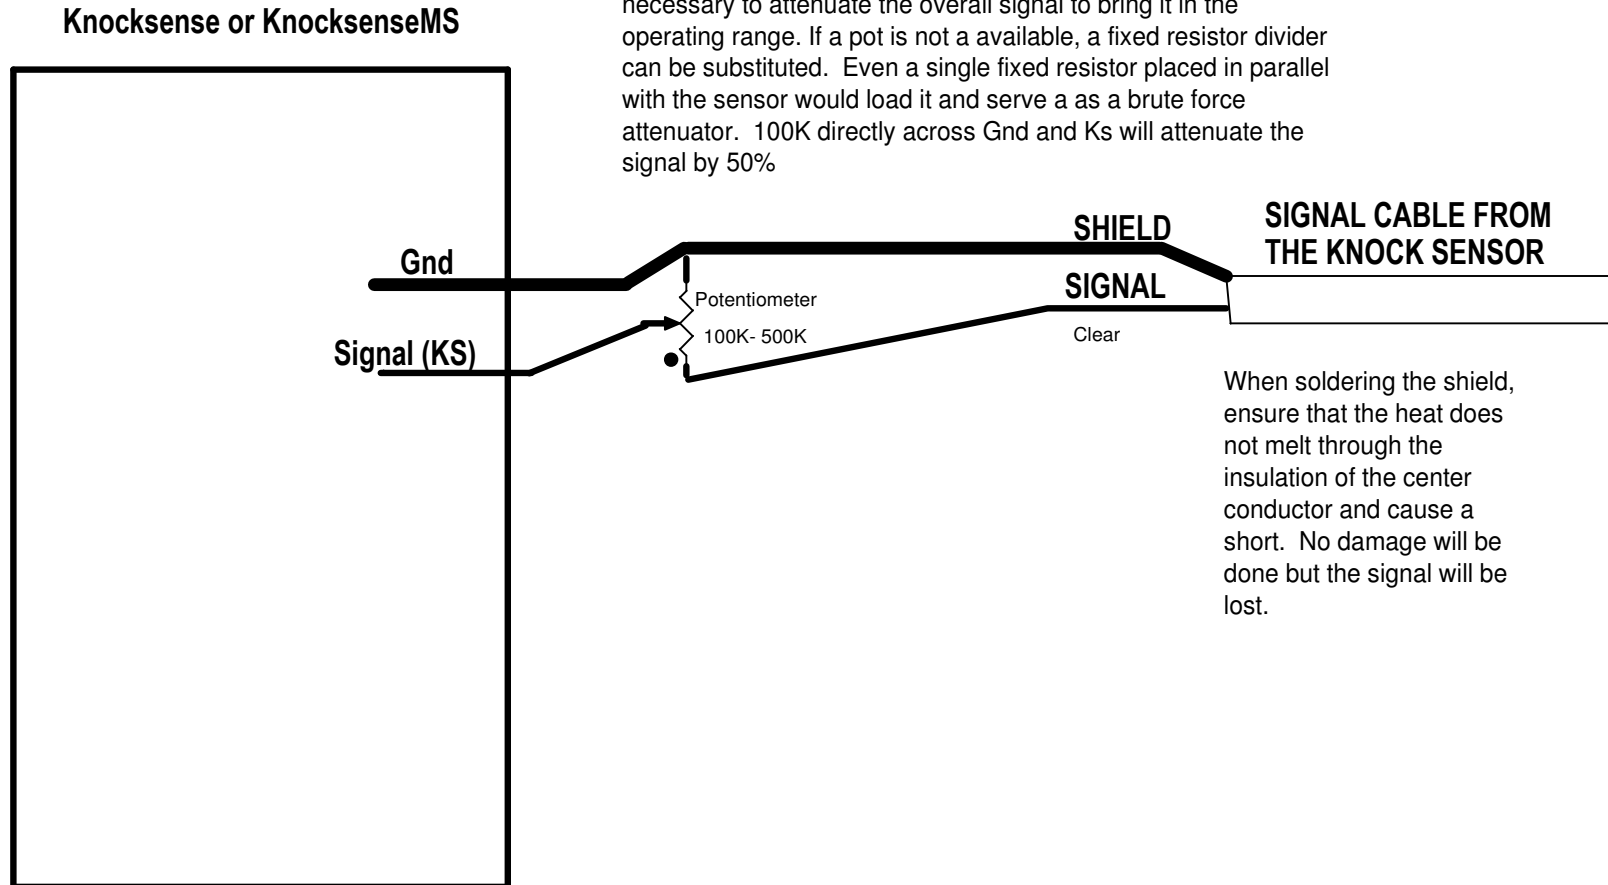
Knocksense or KnocksenseMS

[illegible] necessary to attenuate the overall signal to bring it in the operating range. If a pot is not a available, a fixed resistor divider can be substituted. Even a single fixed resistor placed in parallel with the sensor would load it and serve a as a brute force attenuator. 100K directly across Gnd and Ks will attenuate the signal by 50%

SHIELD

SIGNAL CABLE FROM THE KNOCK SENSOR

Gnd

SIGNAL

Potentiometer

Signal (KS)

100K- 500K

Clear

When soldering the shield, ensure that the heat does not melt through the insulation of the center conductor and cause a short. No damage will be done but the signal will be lost.